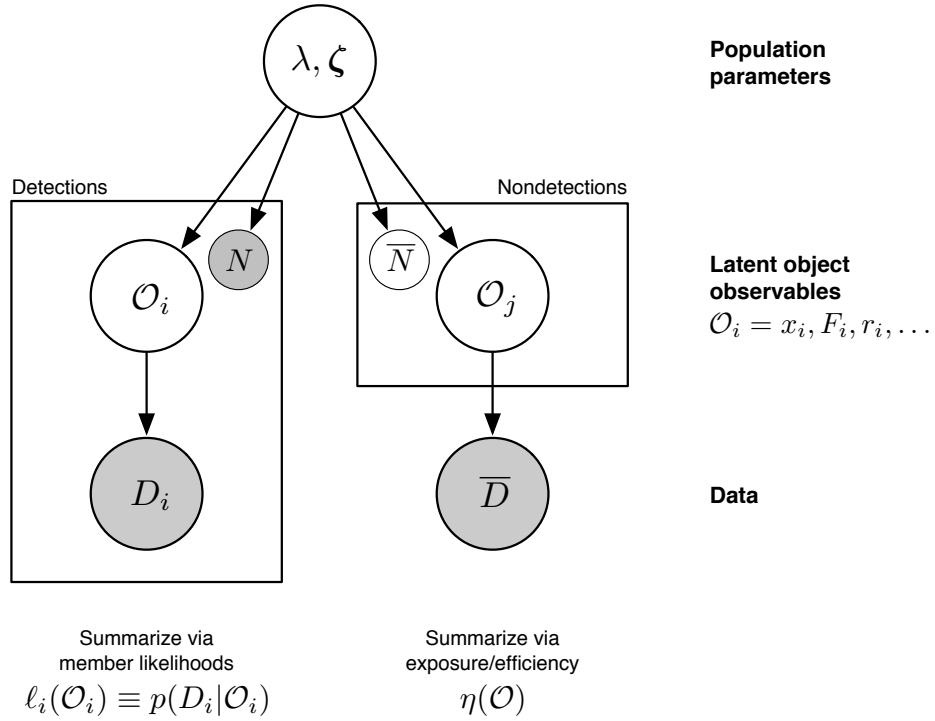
$\lambda, \zeta$

**Population parameters**

Detections

Nondetections

$N$

$\overline{N}$

$\mathcal{O}_i$

$\mathcal{O}_j$

**Latent object observables**
$\mathcal{O}_i = x_i, F_i, r_i, \ldots$

$D_i$

$\overline{D}$

**Data**

Summarize via member likelihoods
$\ell_i(\mathcal{O}_i) \equiv p(D_i|\mathcal{O}_i)$

Summarize via exposure/efficiency
$\eta(\mathcal{O})$